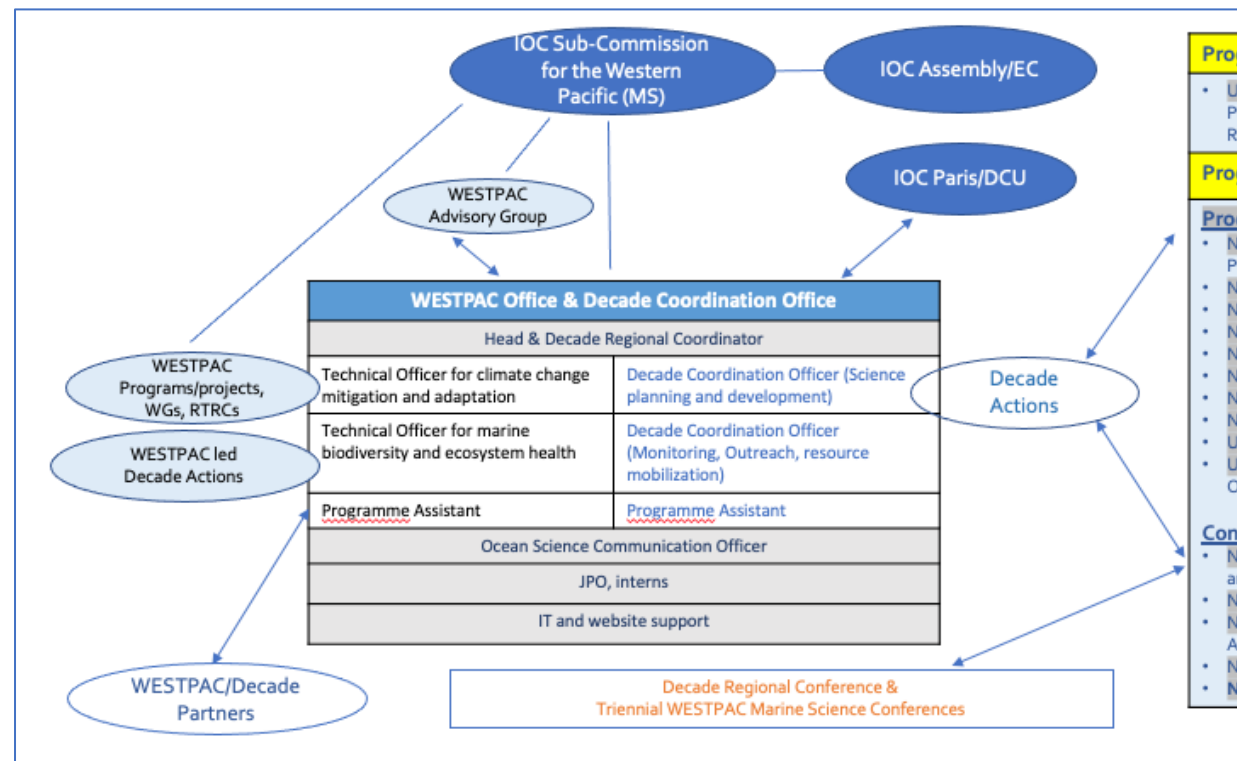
IOC Sub-Commission for the Western Pacific (MS)

IOC Assembly/EC

IOC Paris/DCU

WESTPAC Advisory Group

WESTPAC Office & Decade Coordination Office

| Head & Decade Regional Coordinator | |
|---|---|
| Technical Officer for climate change mitigation and adaptation | Decade Coordination Officer (Science planning and development) |
| Technical Officer for marine biodiversity and ecosystem health | Decade Coordination Officer (Monitoring, Outreach, resource mobilization) |
| Programme Assistant | Programme Assistant |
| Ocean Science Communication Officer | |
| JPO, interns | |
| IT and website support | |

WESTPAC Programs/projects, WGs, RTRCs

WESTPAC led Decade Actions

Decade Actions

WESTPAC/Decade Partners

Decade Regional Conference & Triennial WESTPAC Marine Science Conferences

Pro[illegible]
• U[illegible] P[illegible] R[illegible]
Pro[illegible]
Pro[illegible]
• N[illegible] P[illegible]
• N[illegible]
• N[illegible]
• N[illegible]
• N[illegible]
• N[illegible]
• N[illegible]
• N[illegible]
• U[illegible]
• U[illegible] O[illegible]
Con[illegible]
• N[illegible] a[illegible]
• N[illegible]
• N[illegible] A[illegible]
• N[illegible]
• N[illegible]